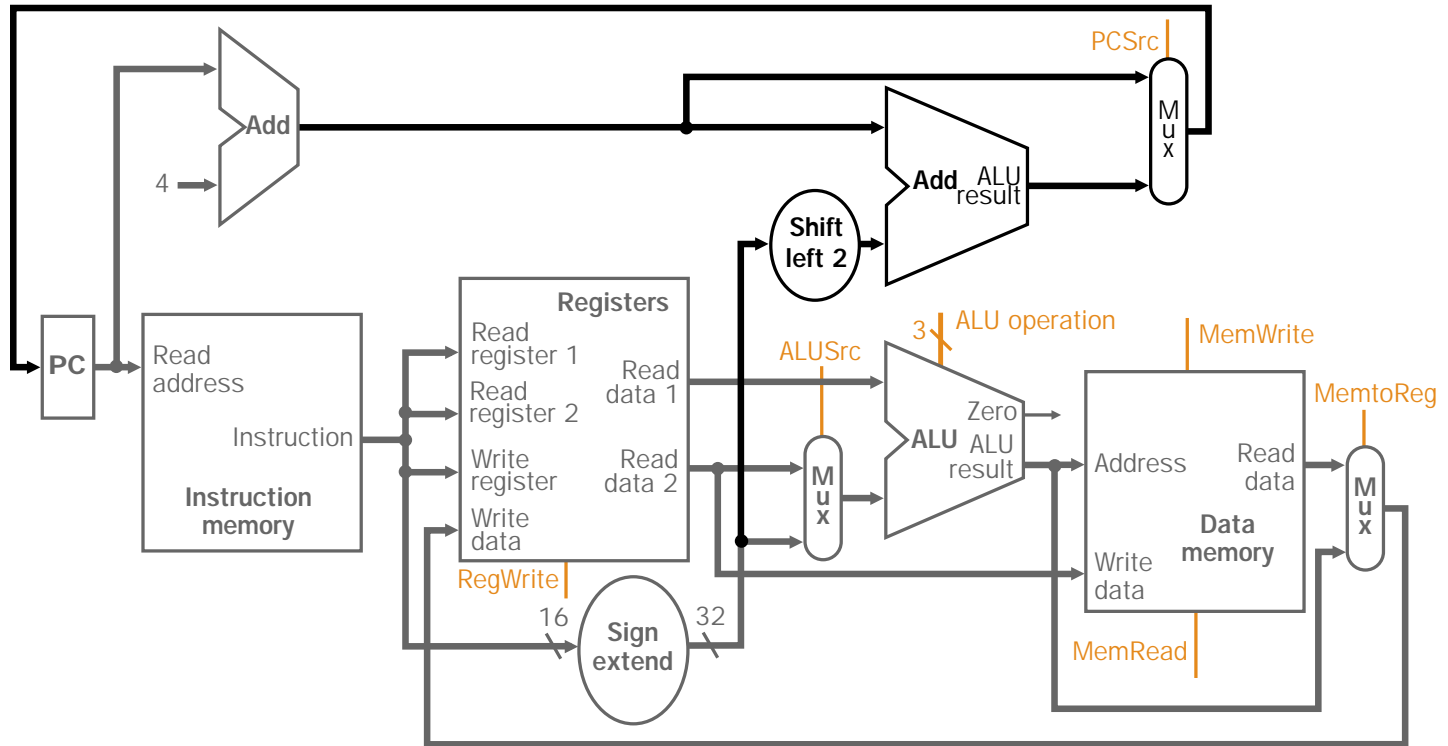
PCSrc

Add

4

Mux

Add

ALU result

Shift left 2

PC

Read address

Instruction

Instruction memory

Registers

Read register 1

Read register 2

Write register

Write data

Read data 1

Read data 2

RegWrite

16

Sign extend

32

ALUSrc

Mux

3

ALU operation

ALU

Zero

ALU result

MemWrite

Address

Write data

Read data

Data memory

MemRead

MemtoReg

Mux